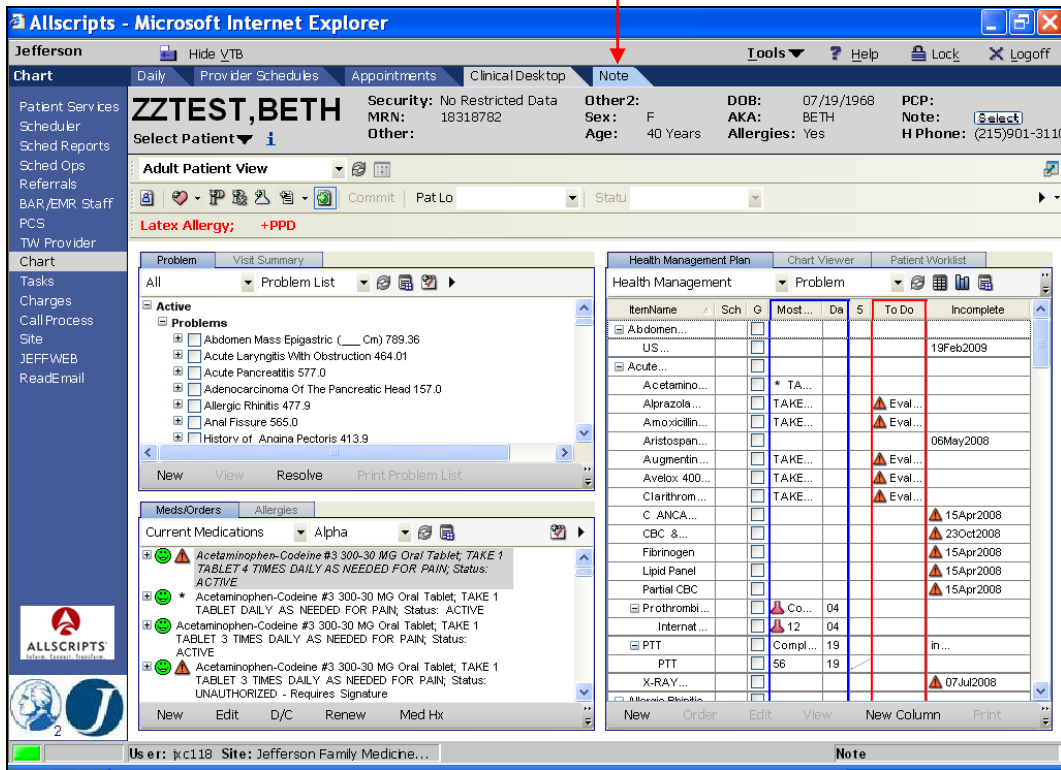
Allscripts - Microsoft Internet Explorer

Jefferson
Hide VTB
Tools Help Lock Logoff

Chart
Daily Provider Schedules Appointments Clinical Desktop Note

Patient Services
Scheduler
Sched Reports
Sched Ops
Referrals
BAR/EMR Staff
PCS
TW Provider
Chart
Tasks
Charges
Call Process
Site
JEFFWEB
ReadEmail

ZZTEST,BETH
Select Patient
Security: No Restricted Data
MRN: 18318782
Other:
Other2:
Sex: F
Age: 40 Years
DOB: 07/19/1968
AKA: BETH
Allergies: Yes
PCP:
Note: Select
H Phone: (215)901-3110

Adult Patient View

Commit Pat Lo Statu

Latex Allergy; +PPD

Problem Visit Summary
All Problem List
Active
Problems
Abdomen Mass Epigastric (___ Cm) 789.36
Acute Laryngitis With Obstruction 464.01
Acute Pancreatitis 577.0
Adenocarcinoma Of The Pancreatic Head 157.0
Allergic Rhinitis 477.9
Anal Fissure 565.0
History of Angina Pectoris 413.9
New View Resolve Print Problem List

Meds/Orders Allergies
Current Medications Alpha
Acetaminophen-Codeine #3 300-30 MG Oral Tablet; TAKE 1 TABLET 4 TIMES DAILY AS NEEDED FOR PAIN; Status: ACTIVE
* Acetaminophen-Codeine #3 300-30 MG Oral Tablet; TAKE 1 TABLET DAILY AS NEEDED FOR PAIN; Status: ACTIVE
Acetaminophen-Codeine #3 300-30 MG Oral Tablet; TAKE 1 TABLET 3 TIMES DAILY AS NEEDED FOR PAIN; Status: ACTIVE
Acetaminophen-Codeine #3 300-30 MG Oral Tablet; TAKE 1 TABLET 3 TIMES DAILY AS NEEDED FOR PAIN; Status: UNAUTHORIZED - Requires Signature
New Edit D/C Renew Med Hx

Health Management Plan Chart Viewer Patient Worklist
Health Management Problem

| ItemName | Sch | G | Most... | Da | 5 | To Do | Incomplete |
|---|---|---|---|---|---|---|---|
| Abdomen... | | | | | | | |
| US... | | | | | | | 19Feb2009 |
| Acute... | | | | | | | |
| Acetamino... | | | * TA... | | | | |
| Alprazola... | | | TAKE... | | | Eval... | |
| Amoxicillin... | | | TAKE... | | | Eval... | |
| Aristospan... | | | | | | | 06May2008 |
| Augmentin... | | | TAKE... | | | Eval... | |
| Avelox 400... | | | TAKE... | | | Eval... | |
| Clarithrom... | | | TAKE... | | | Eval... | |
| C ANCA... | | | | | | | 15Apr2008 |
| CBC &... | | | | | | | 23Oct2008 |
| Fibrinogen | | | | | | | 15Apr2008 |
| Lipid Panel | | | | | | | 15Apr2008 |
| Partial CBC | | | | | | | 15Apr2008 |
| Prothrombi... | | | Co... | 04 | | | |
| Internat... | | | 12 | 04 | | | |
| PTT | | | Compl... | 19 | | | in... |
| PTT | | | 56 | 19 | | | |
| X-RAY... | | | | | | | 07Jul2008 |

New Order Edit View New Column Print

ALLSCRIPTS
Inform. Connect. Transform.
2

User: jxc118 Site: Jefferson Family Medicine... Note